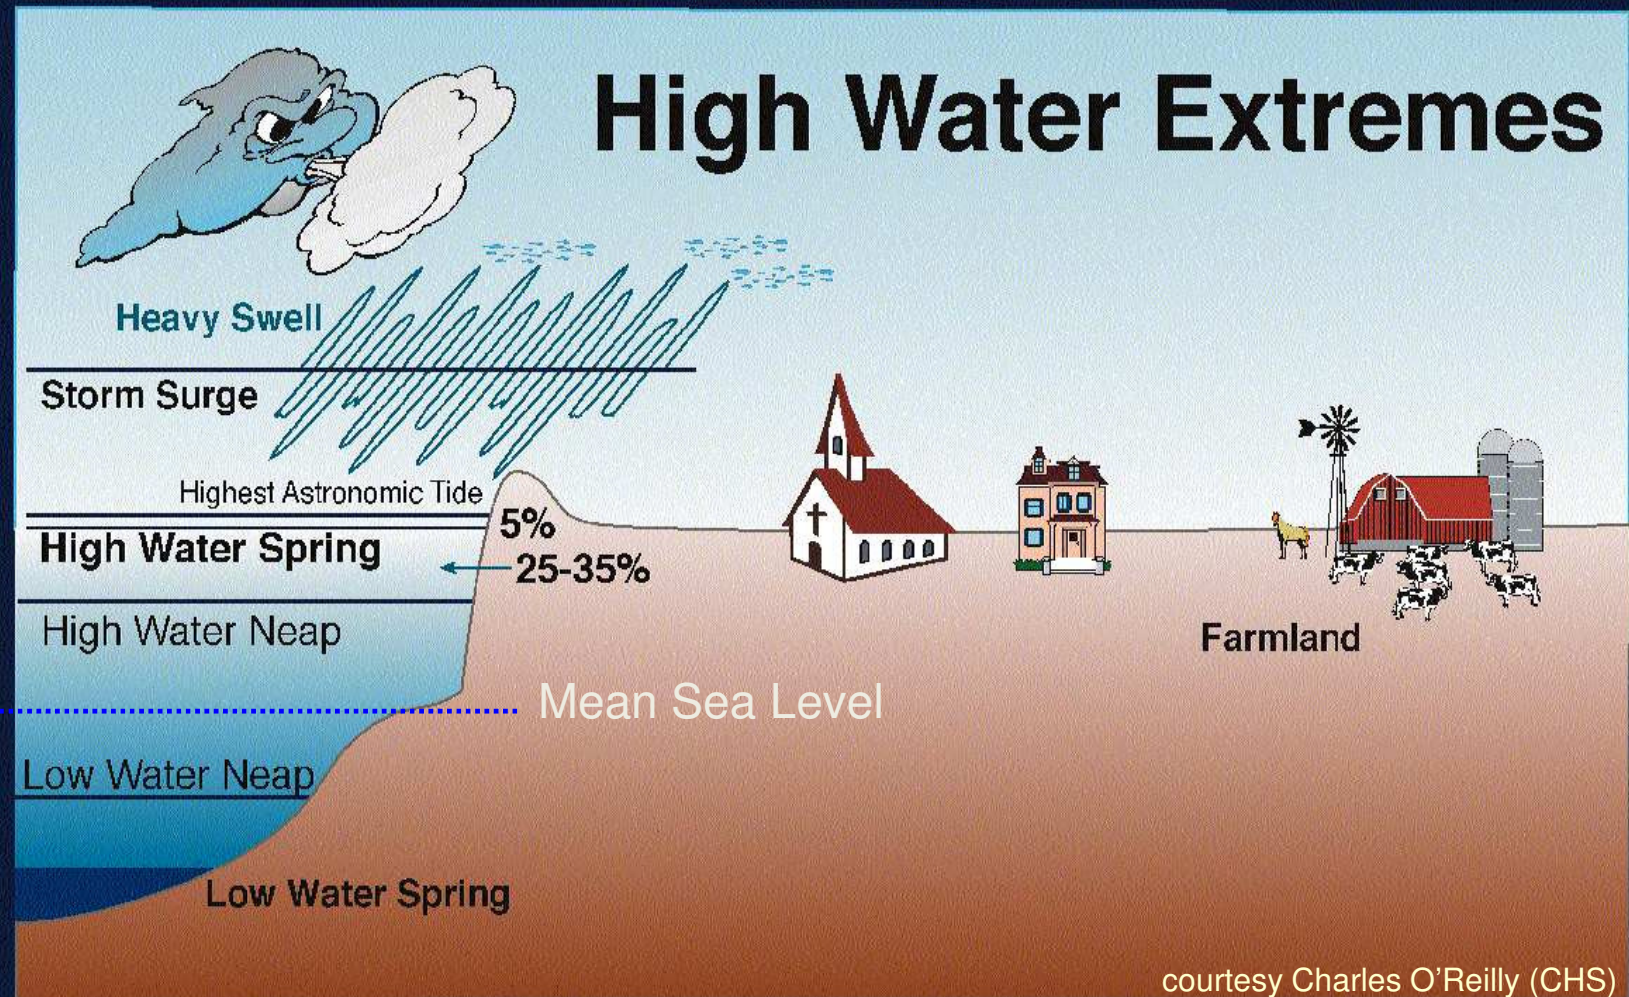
High Water Extremes

Heavy Swell

Storm Surge

Highest Astronomic Tide

5%

High Water Spring

25-35%

High Water Neap

Farmland

Mean Sea Level

Low Water Neap

Low Water Spring

courtesy Charles O'Reilly (CHS)